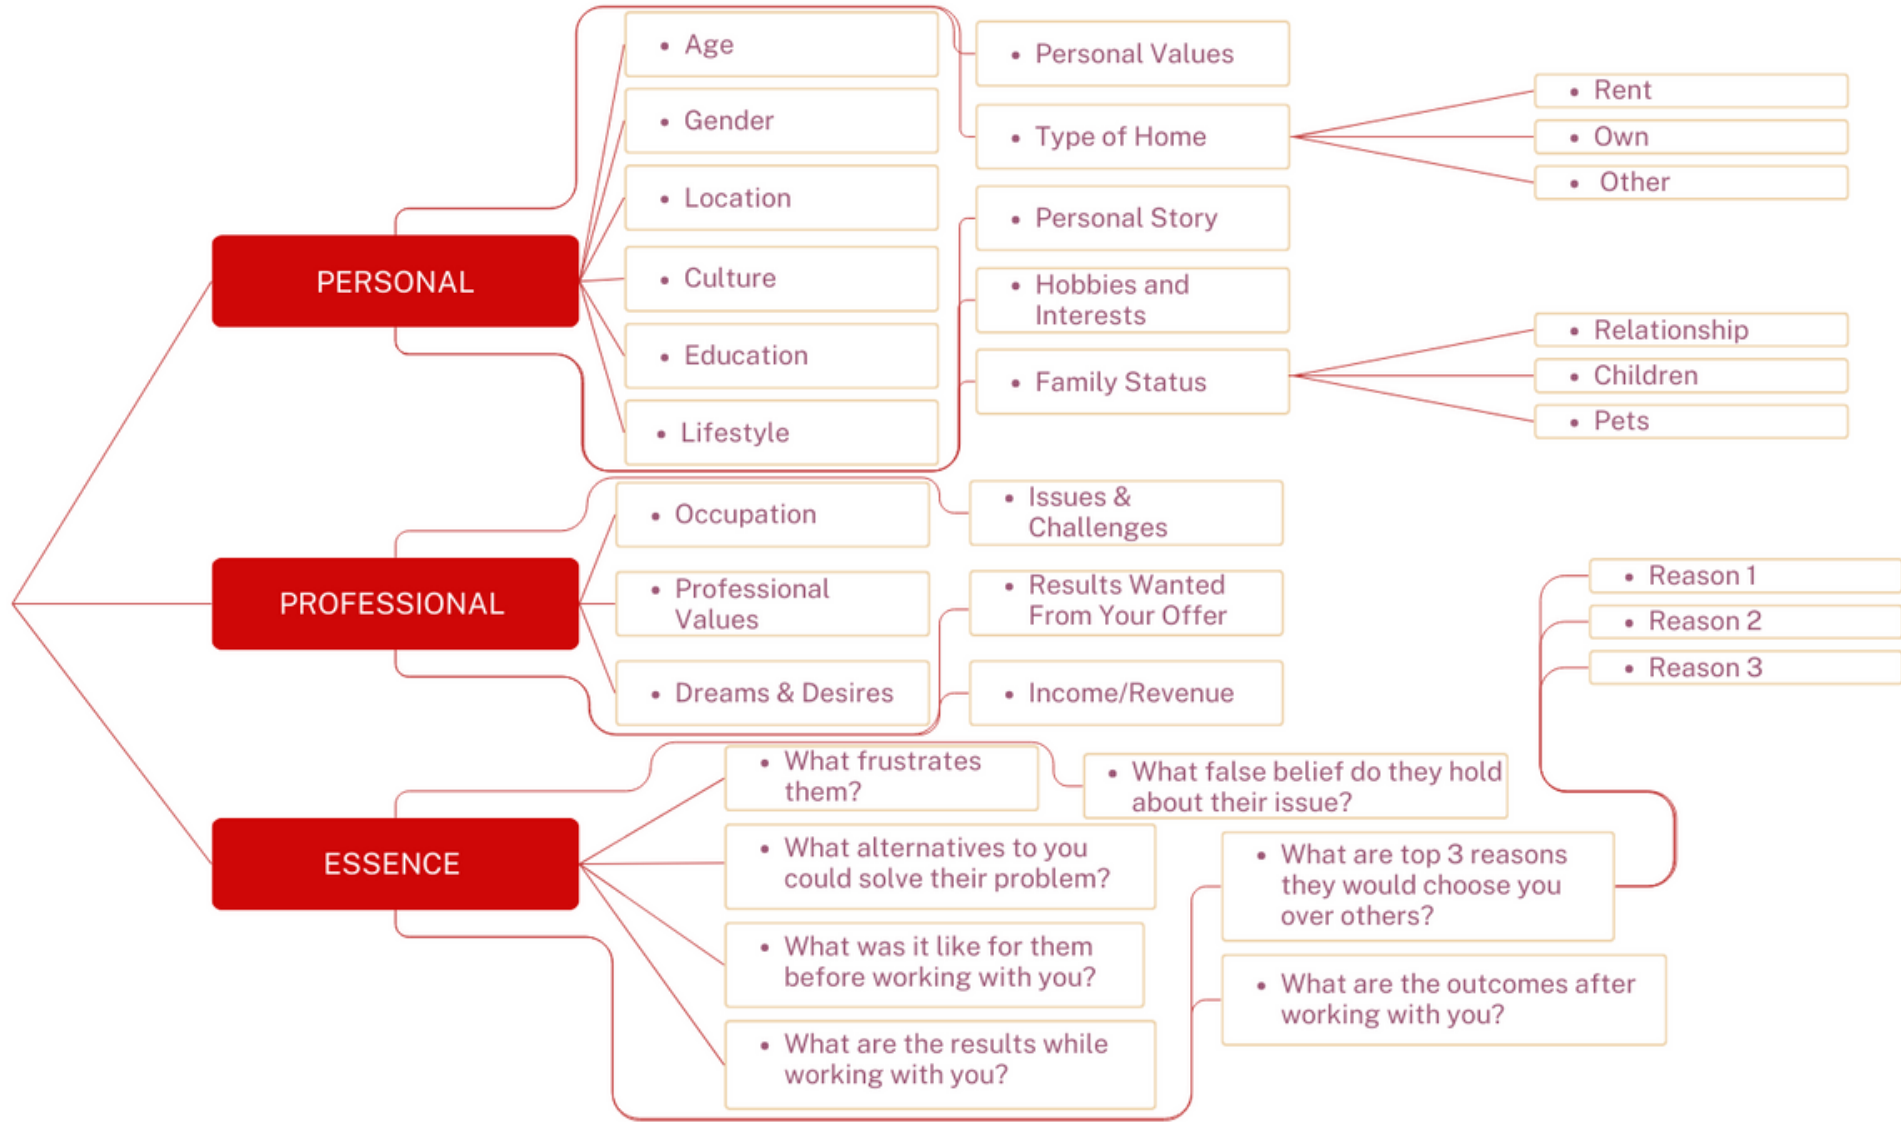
PERSONAL

• Age
• Gender
• Location
• Culture
• Education
• Lifestyle

• Personal Values
• Type of Home
• Personal Story
• Hobbies and Interests
• Family Status

• Rent
• Own
• Other

• Relationship
• Children
• Pets

PROFESSIONAL

• Occupation
• Professional Values
• Dreams & Desires

• Issues & Challenges
• Results Wanted From Your Offer
• Income/Revenue

ESSENCE

• What frustrates them?
• What alternatives to you could solve their problem?
• What was it like for them before working with you?
• What are the results while working with you?

• What false belief do they hold about their issue?
• What are top 3 reasons they would choose you over others?
• What are the outcomes after working with you?

• Reason 1
• Reason 2
• Reason 3